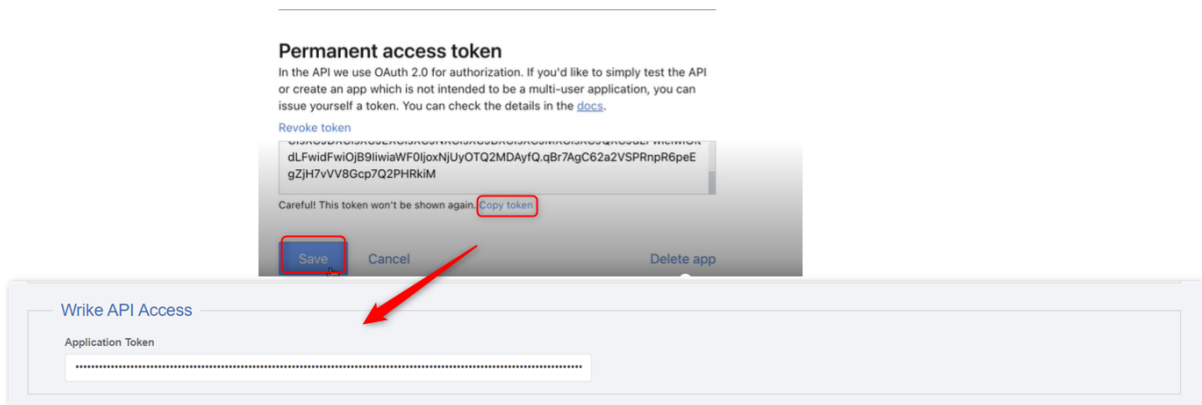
Permanent access token

In the API we use OAuth 2.0 for authorization. If you'd like to simply test the API or create an app which is not intended to be a multi-user application, you can issue yourself a token. You can check the details in the docs.

Revoke token

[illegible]
dLFwidFwiOjB9liwiaWF0IjoxNjUyOTQ2MDAyfQ.qBr7AgC62a2VSPRnpR6peE
gZjH7vVV8Gcp7Q2PHRkiM

Careful! This token won't be shown again. Copy token

Save Cancel Delete app

Wrike API Access

Application Token

••••••••••••••••••••••••••••••••••••••••••••••••••••••••••••••••••••••••••••••••••••••••